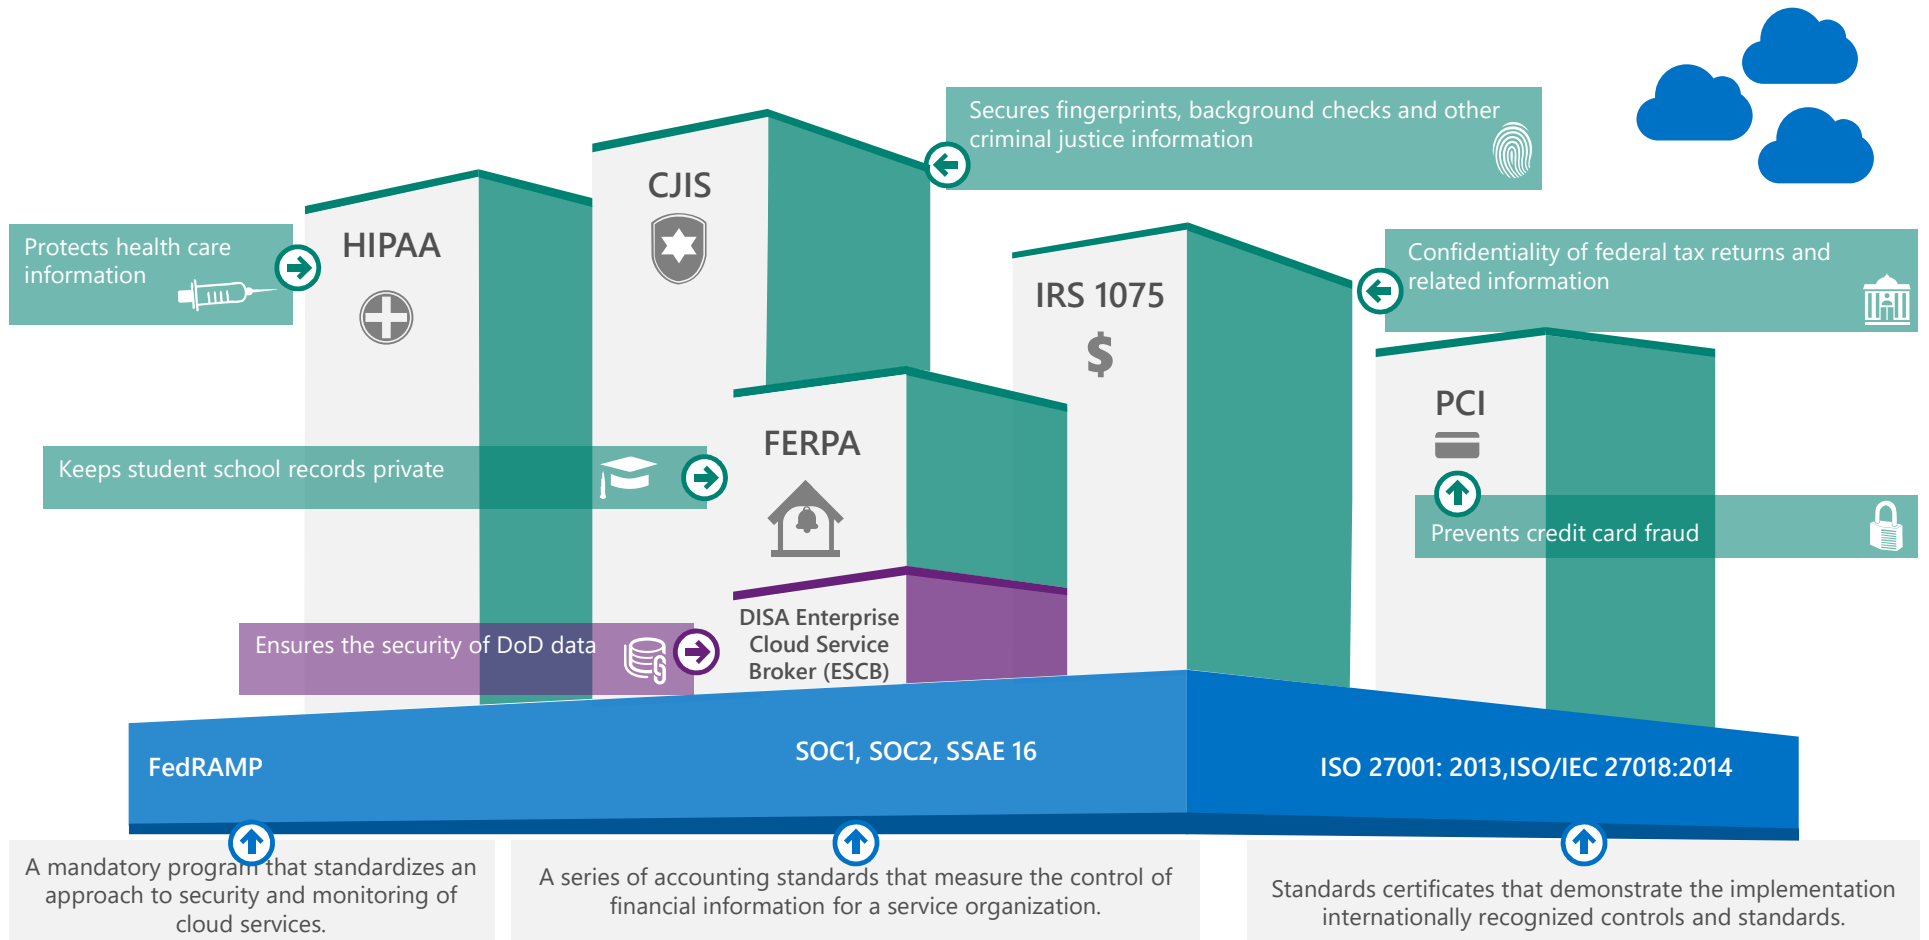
Secures fingerprints, background checks and other criminal justice information

CJIS

HIPAA

Protects health care information

IRS 1075

Confidentiality of federal tax returns and related information

PCI

FERPA

Keeps student school records private

Prevents credit card fraud

DISA Enterprise Cloud Service Broker (ESCB)

Ensures the security of DoD data

FedRAMP

SOC1, SOC2, SSAE 16

ISO 27001: 2013,ISO/IEC 27018:2014

A mandatory program that standardizes an approach to security and monitoring of cloud services.

A series of accounting standards that measure the control of financial information for a service organization.

Standards certificates that demonstrate the implementation internationally recognized controls and standards.